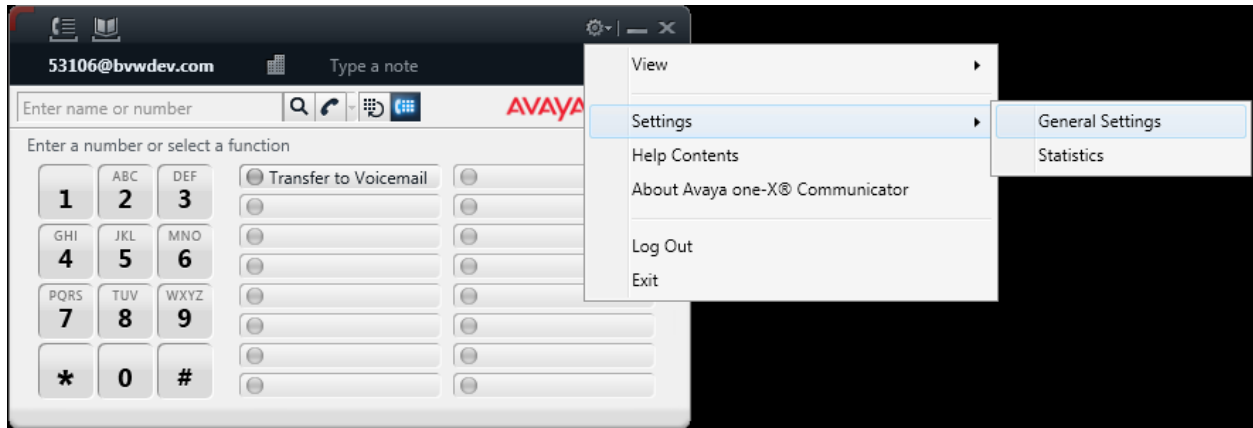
53106@bvwdev.com

Type a note

Enter name or number

AVAYA

Enter a number or select a function

1

ABC
2

DEF
3

GHI
4

JKL
5

MNO
6

PQRS
7

TUV
8

WXYZ
9

*

0

#

Transfer to Voicemail

View

Settings

General Settings

Statistics

Help Contents

About Avaya one-X® Communicator

Log Out

Exit